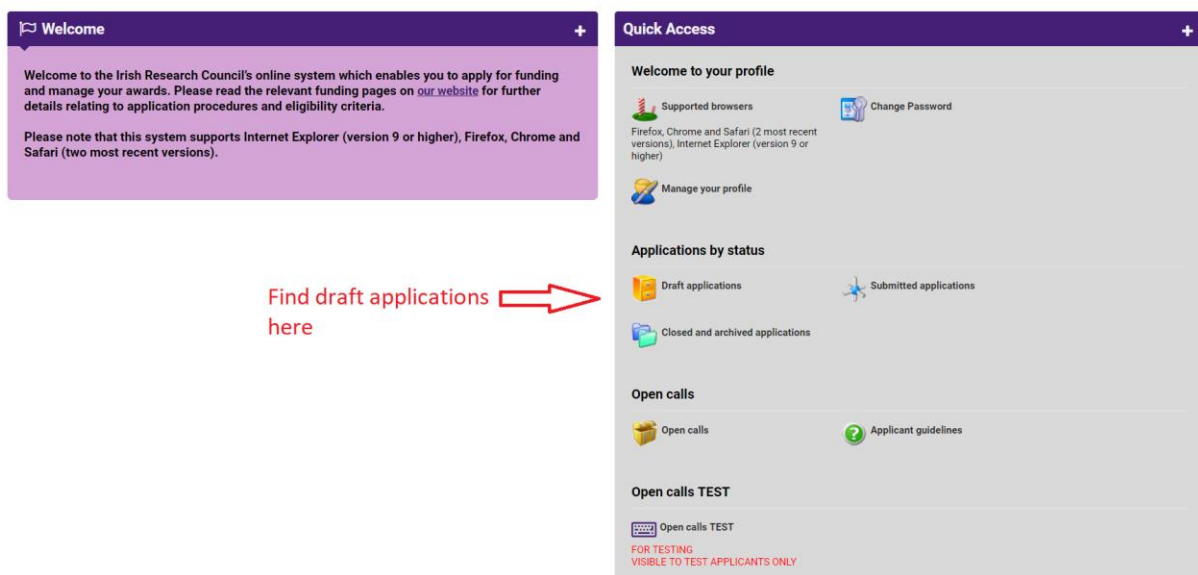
Welcome +

Welcome to the Irish Research Council's online system which enables you to apply for funding and manage your awards. Please read the relevant funding pages on our website for further details relating to application procedures and eligibility criteria.

Please note that this system supports Internet Explorer (version 9 or higher), Firefox, Chrome and Safari (two most recent versions).

Find draft applications here

Quick Access +

Welcome to your profile

Supported browsers

Firefox, Chrome and Safari (2 most recent versions), Internet Explorer (version 9 or higher)

Change Password

Manage your profile

Applications by status

Draft applications

Submitted applications

Closed and archived applications

Open calls

Open calls

Applicant guidelines

Open calls TEST

Open calls TEST

FOR TESTING
VISIBLE TO TEST APPLICANTS ONLY